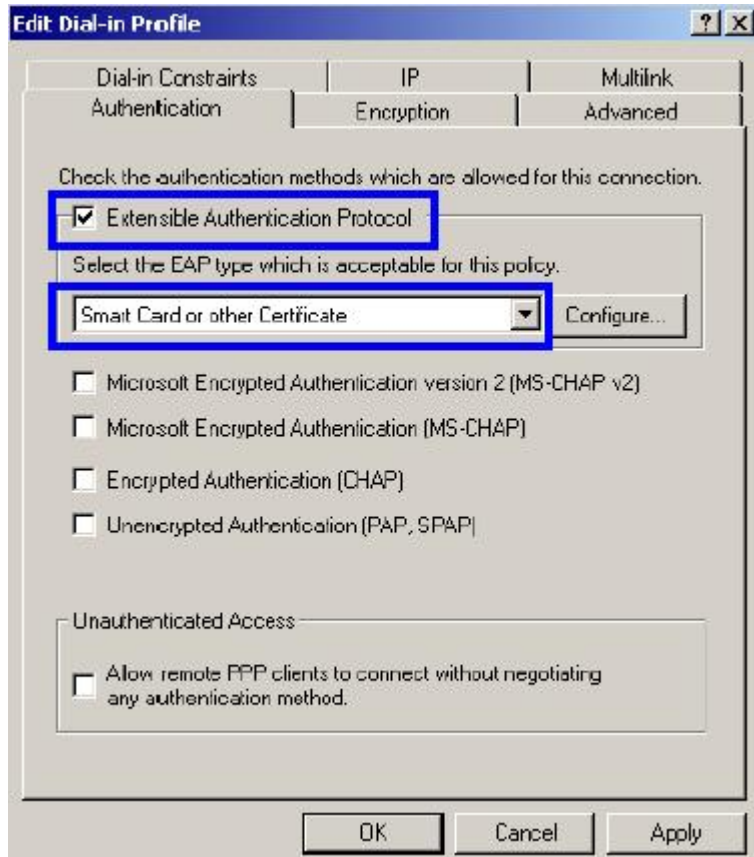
Edit Dial-in Profile

?
X

Dial-in Constraints
IP
Multilink
Authentication
Encryption
Advanced

Check the authentication methods which are allowed for this connection.

Extensible Authentication Protocol

Select the EAP type which is acceptable for this policy.

Smart Card or other Certificate

Configure...

Microsoft Encrypted Authentication version 2 (MS-CHAP v2)

Microsoft Encrypted Authentication (MS-CHAP)

Encrypted Authentication (CHAP)

Unencrypted Authentication (PAP, SPAP)

Unauthenticated Access

Allow remote PPP clients to connect without negotiating any authentication method.

OK
Cancel
Apply